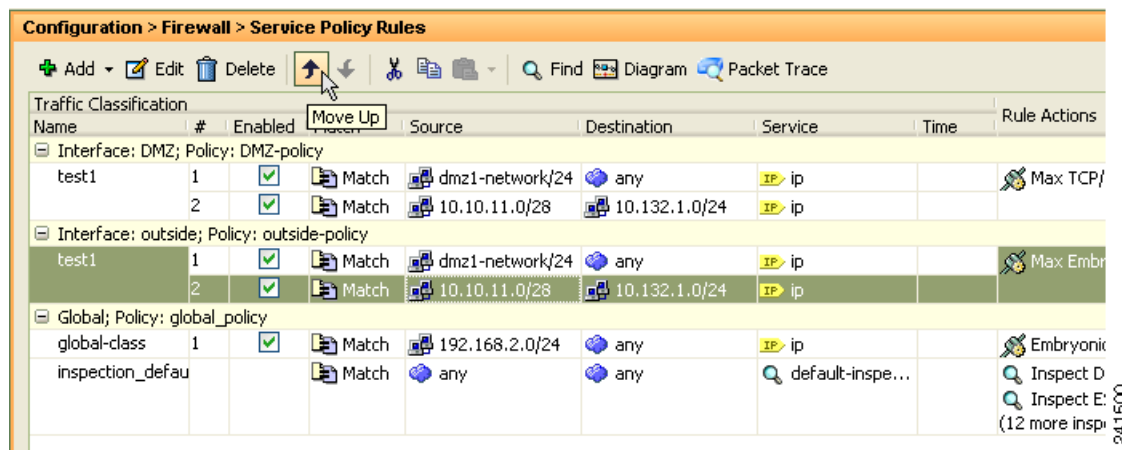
Configuration > Firewall > Service Policy Rules

Add Edit Delete Find Diagram Packet Trace

Move Up

| Traffic Classification | | | | | | | | Rule Actions |
|---|---|---|---|---|---|---|---|---|
| Name | # | Enabled | Match | Source | Destination | Service | Time | |
| Interface: DMZ; Policy: DMZ-policy | | | | | | | | |
| test1 | 1 | | Match | dmz1-network/24 | any | ip | | Max TCP/ |
| | 2 | | Match | 10.10.11.0/28 | 10.132.1.0/24 | ip | | |
| Interface: outside; Policy: outside-policy | | | | | | | | |
| test1 | 1 | | Match | dmz1-network/24 | any | ip | | Max Embr |
| | 2 | | Match | 10.10.11.0/28 | 10.132.1.0/24 | ip | | |
| Global; Policy: global_policy | | | | | | | | |
| global-class | 1 | | Match | 192.168.2.0/24 | any | ip | | Embryonic |
| inspection_defau | | | Match | any | any | default-inspe... | | Inspect D Inspect E (12 more insp |

241500